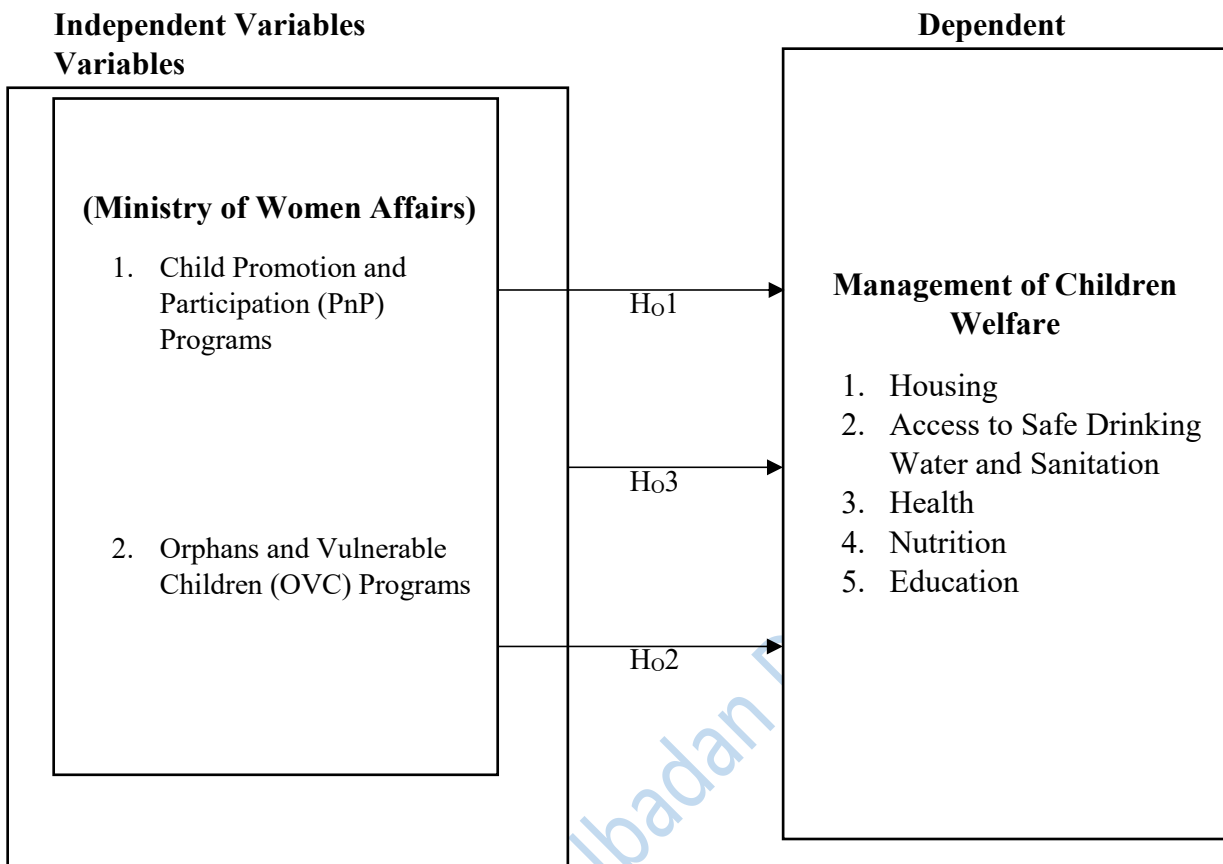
Independent Variables

Dependent

Variables

(Ministry of Women Affairs)

1. Child Promotion and Participation (PnP) Programs

2. Orphans and Vulnerable Children (OVC) Programs

$H_O1$

$H_O3$

$H_O2$

Management of Children Welfare

1. Housing
2. Access to Safe Drinking Water and Sanitation
3. Health
4. Nutrition
5. Education

badan